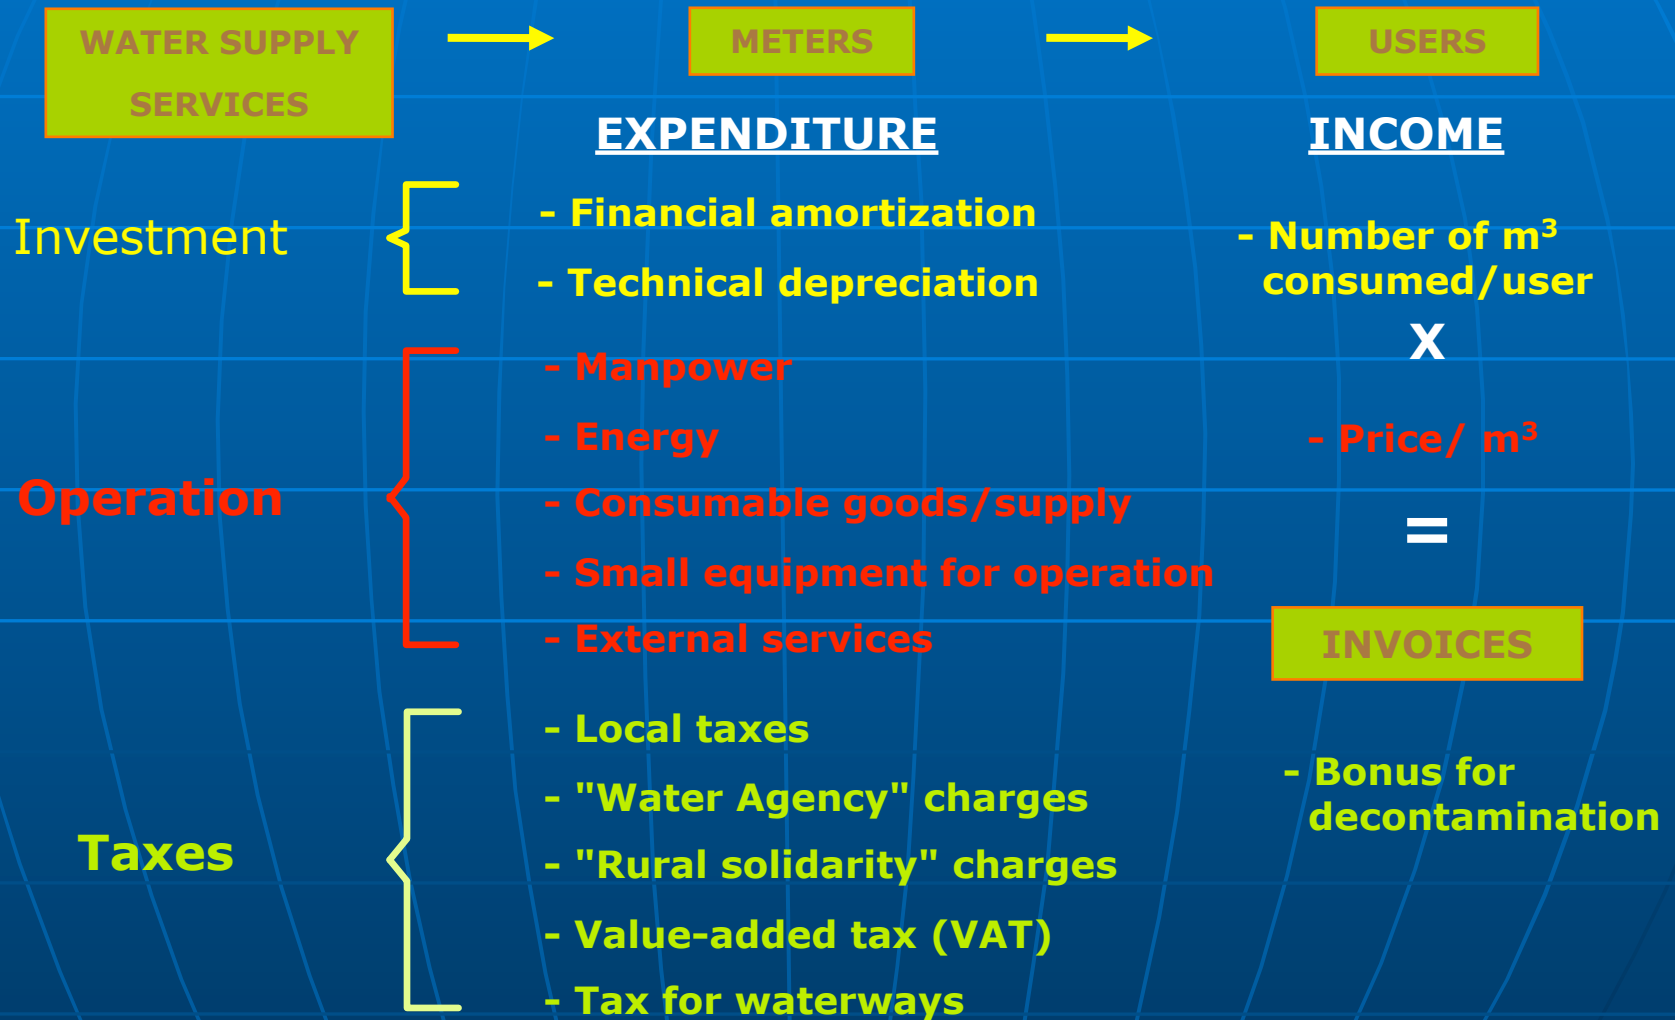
WATER SUPPLY SERVICES

METERS

USERS

EXPENDITURE

INCOME

Investment

- Financial amortization

- Technical depreciation

- Number of $m^3$ consumed/user

X

Operation

- Manpower

- Energy

- Consumable goods/supply

- Small equipment for operation

- External services

- Price/ $m^3$

=

INVOICES

Taxes

- Local taxes

- "Water Agency" charges

- "Rural solidarity" charges

- Value-added tax (VAT)

- Tax for waterways

- Bonus for decontamination